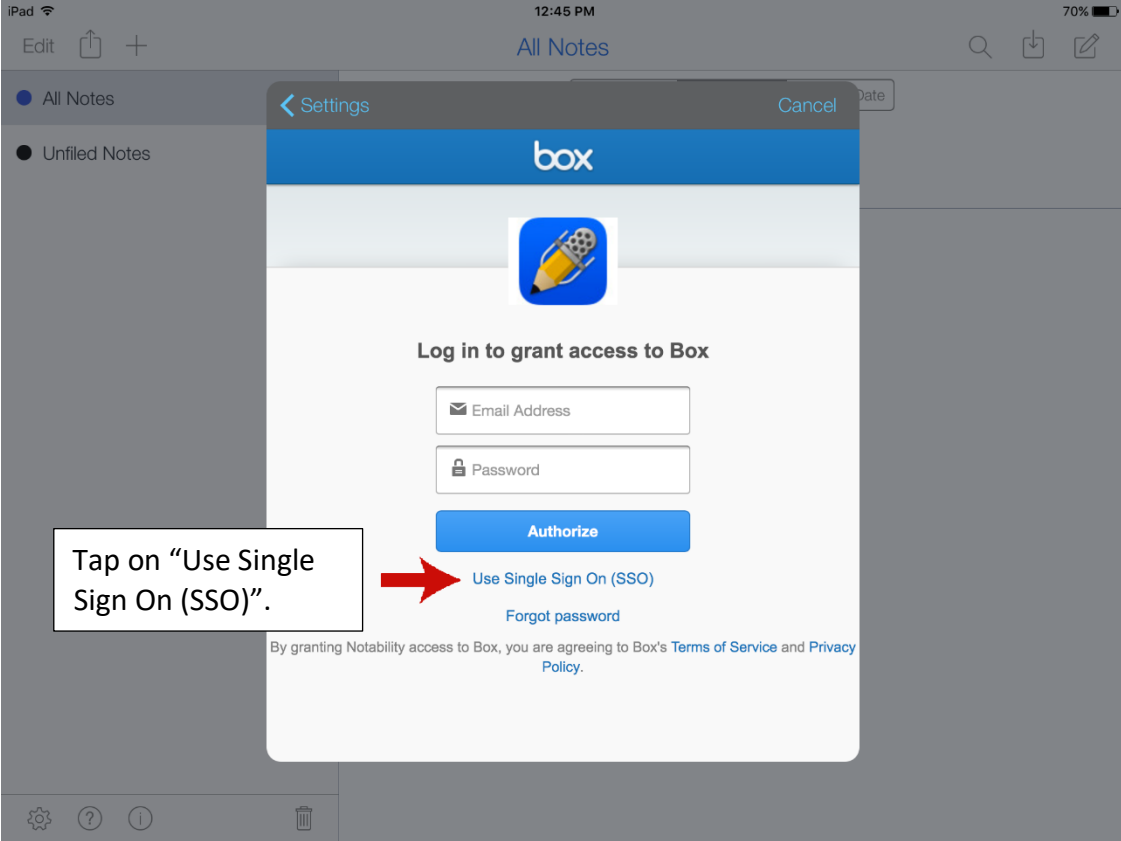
iPad
12:45 PM
70%

Edit
All Notes

All Notes
Unfiled Notes

Date

Settings
Cancel

box

Log in to grant access to Box

Email Address
Password

Authorize

Tap on "Use Single Sign On (SSO)".

Use Single Sign On (SSO)

Forgot password

By granting Notability access to Box, you are agreeing to Box's Terms of Service and Privacy Policy.